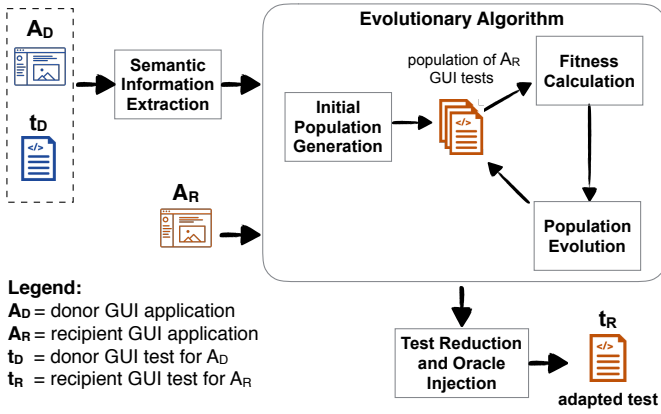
$A_D$

$t_D$

Semantic Information Extraction

Evolutionary Algorithm

population of $A_R$ GUI tests

Fitness Calculation

Initial Population Generation

$A_R$

Population Evolution

Legend:
$A_D$ = donor GUI application
$A_R$ = recipient GUI application
$t_D$ = donor GUI test for $A_D$
$t_R$ = recipient GUI test for $A_R$

Test Reduction and Oracle Injection

$t_R$

adapted test